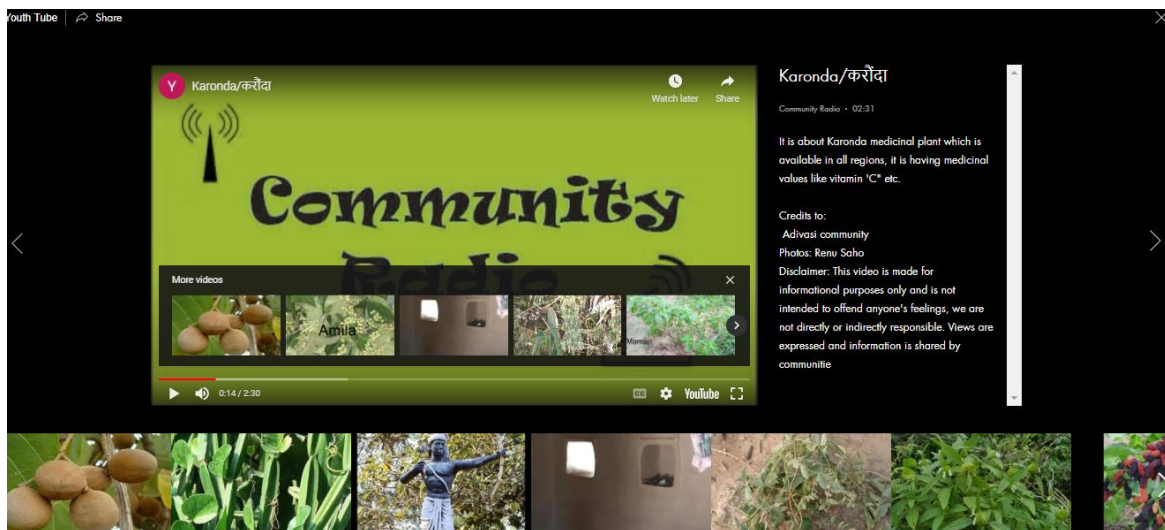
Youth Tube | Share

Y Karonda/करोंदा

Watch later Share

Community

Radio

More videos

Amla

Mamai

0:14 / 2:30

YouTube

Karonda/करोंदा

Community Radio • 02:31

It is about Karonda medicinal plant which is available in all regions, it is having medicinal values like vitamin 'C" etc.

Credits to:
Adivasi community
Photos: Renu Saho
Disclaimer: This video is made for informational purposes only and is not intended to offend anyone's feelings, we are not directly or indirectly responsible. Views are expressed and information is shared by communitie